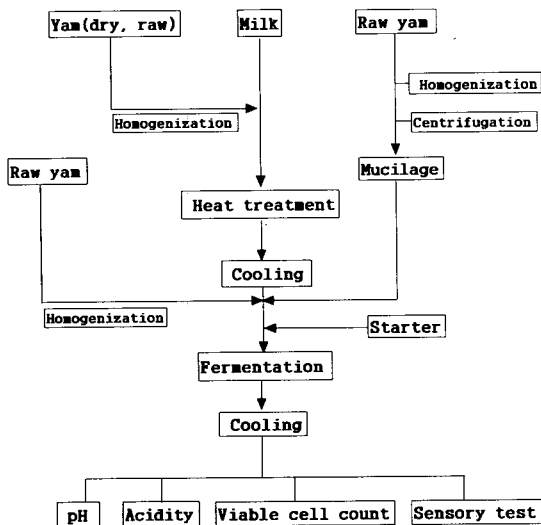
Yam(dry, raw)

Milk

Raw yam

Homogenization

Homogenization

Centrifugation

Raw yam

Mucilage

Heat treatment

Cooling

Homogenization

Starter

Fermentation

Cooling

pH

Acidity

Viable cell count

Sensory test